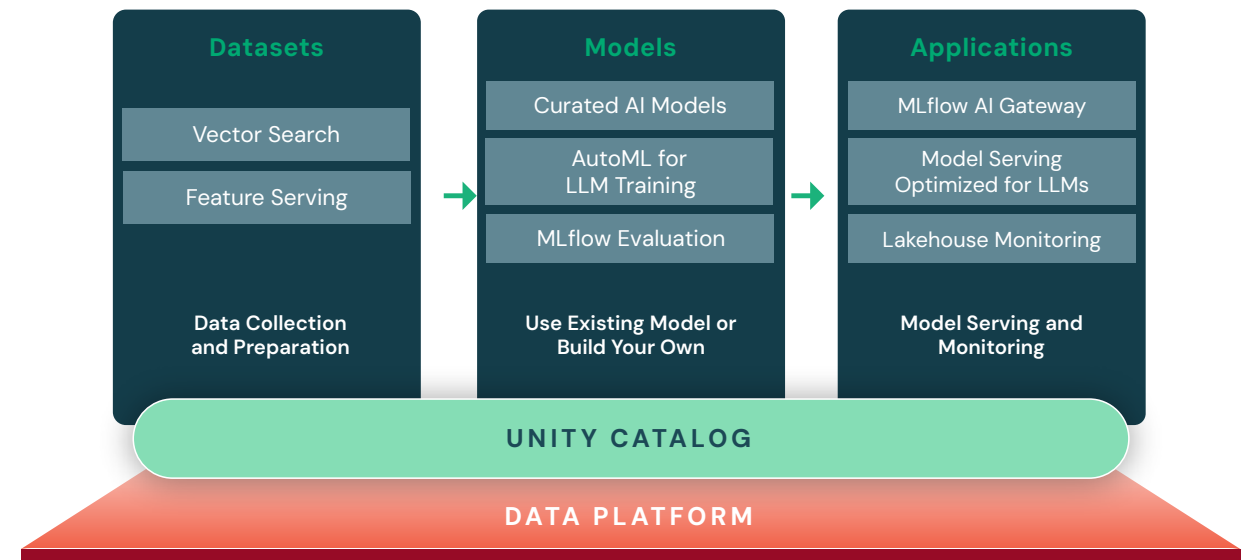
Datasets

Vector Search

Feature Serving

Data Collection and Preparation

Models

Curated AI Models

AutoML for LLM Training

MLflow Evaluation

Use Existing Model or Build Your Own

Applications

MLflow AI Gateway

Model Serving Optimized for LLMs

Lakehouse Monitoring

Model Serving and Monitoring

UNITY CATALOG

DATA PLATFORM